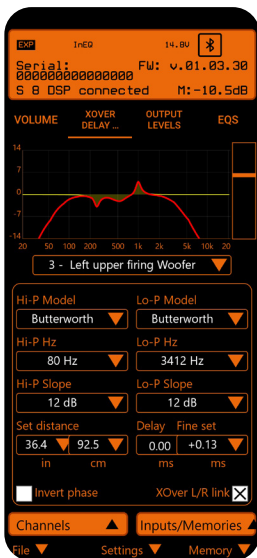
EXP InEQ 14.8V

Serial: FW: v.01.03.30
0000000000000000
S 8 DSP connected M:-10.5dB

VOLUME
XOVER DELAY ...
OUTPUT LEVELS
EQS

14
7
0
-7
-14
20 50 100 200 500 1k 2k 5k 10k 20

3 - Left upper firing Woofer

Hi-P Model
Butterworth
Lo-P Model
Butterworth
Hi-P Hz
80 Hz
Lo-P Hz
3412 Hz
Hi-P Slope
12 dB
Lo-P Slope
12 dB
Set distance
36.4
in
92.5
cm
Delay
0.00
ms
Fine set
+0.13
ms

Invert phase
XOver L/R link

Channels
Inputs/Memories
File
Settings
Memory